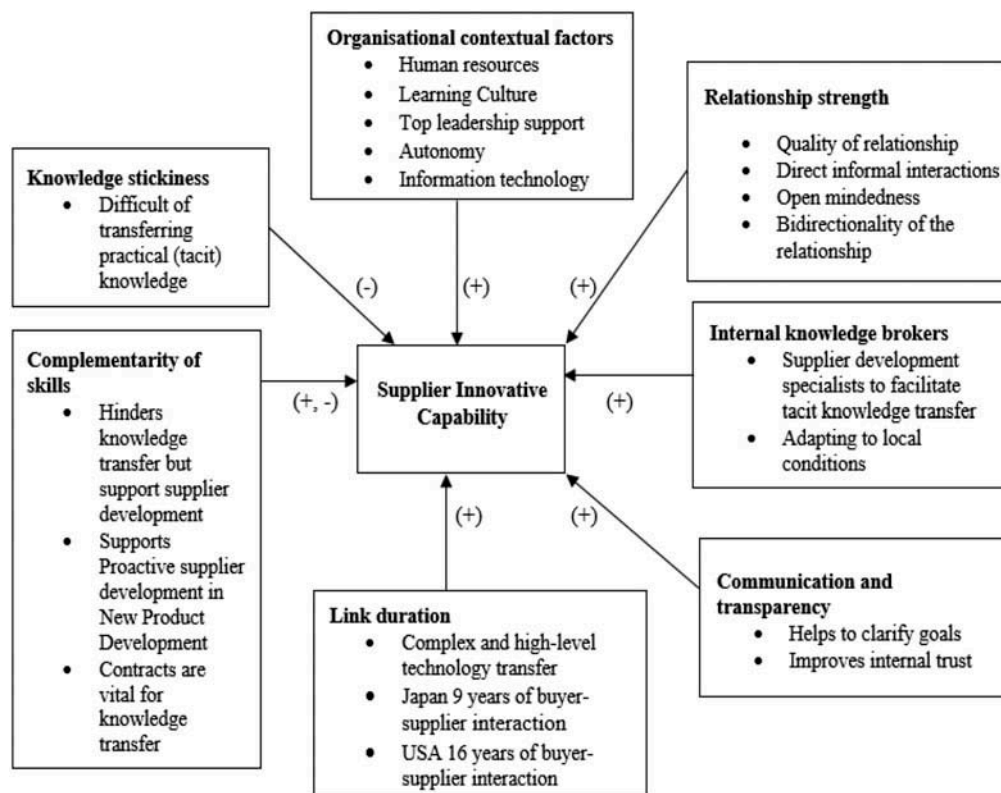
**Organisational contextual factors**
- Human resources
- Learning Culture
- Top leadership support
- Autonomy
- Information technology

**Relationship strength**
- Quality of relationship
- Direct informal interactions
- Open mindedness
- Bidirectionality of the relationship

**Knowledge stickiness**
- Difficult of transferring practical (tacit) knowledge

(-)

(+)

(+)

**Complementarity of skills**
- Hinders knowledge transfer but support supplier development
- Supports Proactive supplier development in New Product Development
- Contracts are vital for knowledge transfer

(+, -)

**Supplier Innovative Capability**

**Internal knowledge brokers**
- Supplier development specialists to facilitate tacit knowledge transfer
- Adapting to local conditions

(+)

(+)

(+)

**Communication and transparency**
- Helps to clarify goals
- Improves internal trust

**Link duration**
- Complex and high-level technology transfer
- Japan 9 years of buyer-supplier interaction
- USA 16 years of buyer-supplier interaction